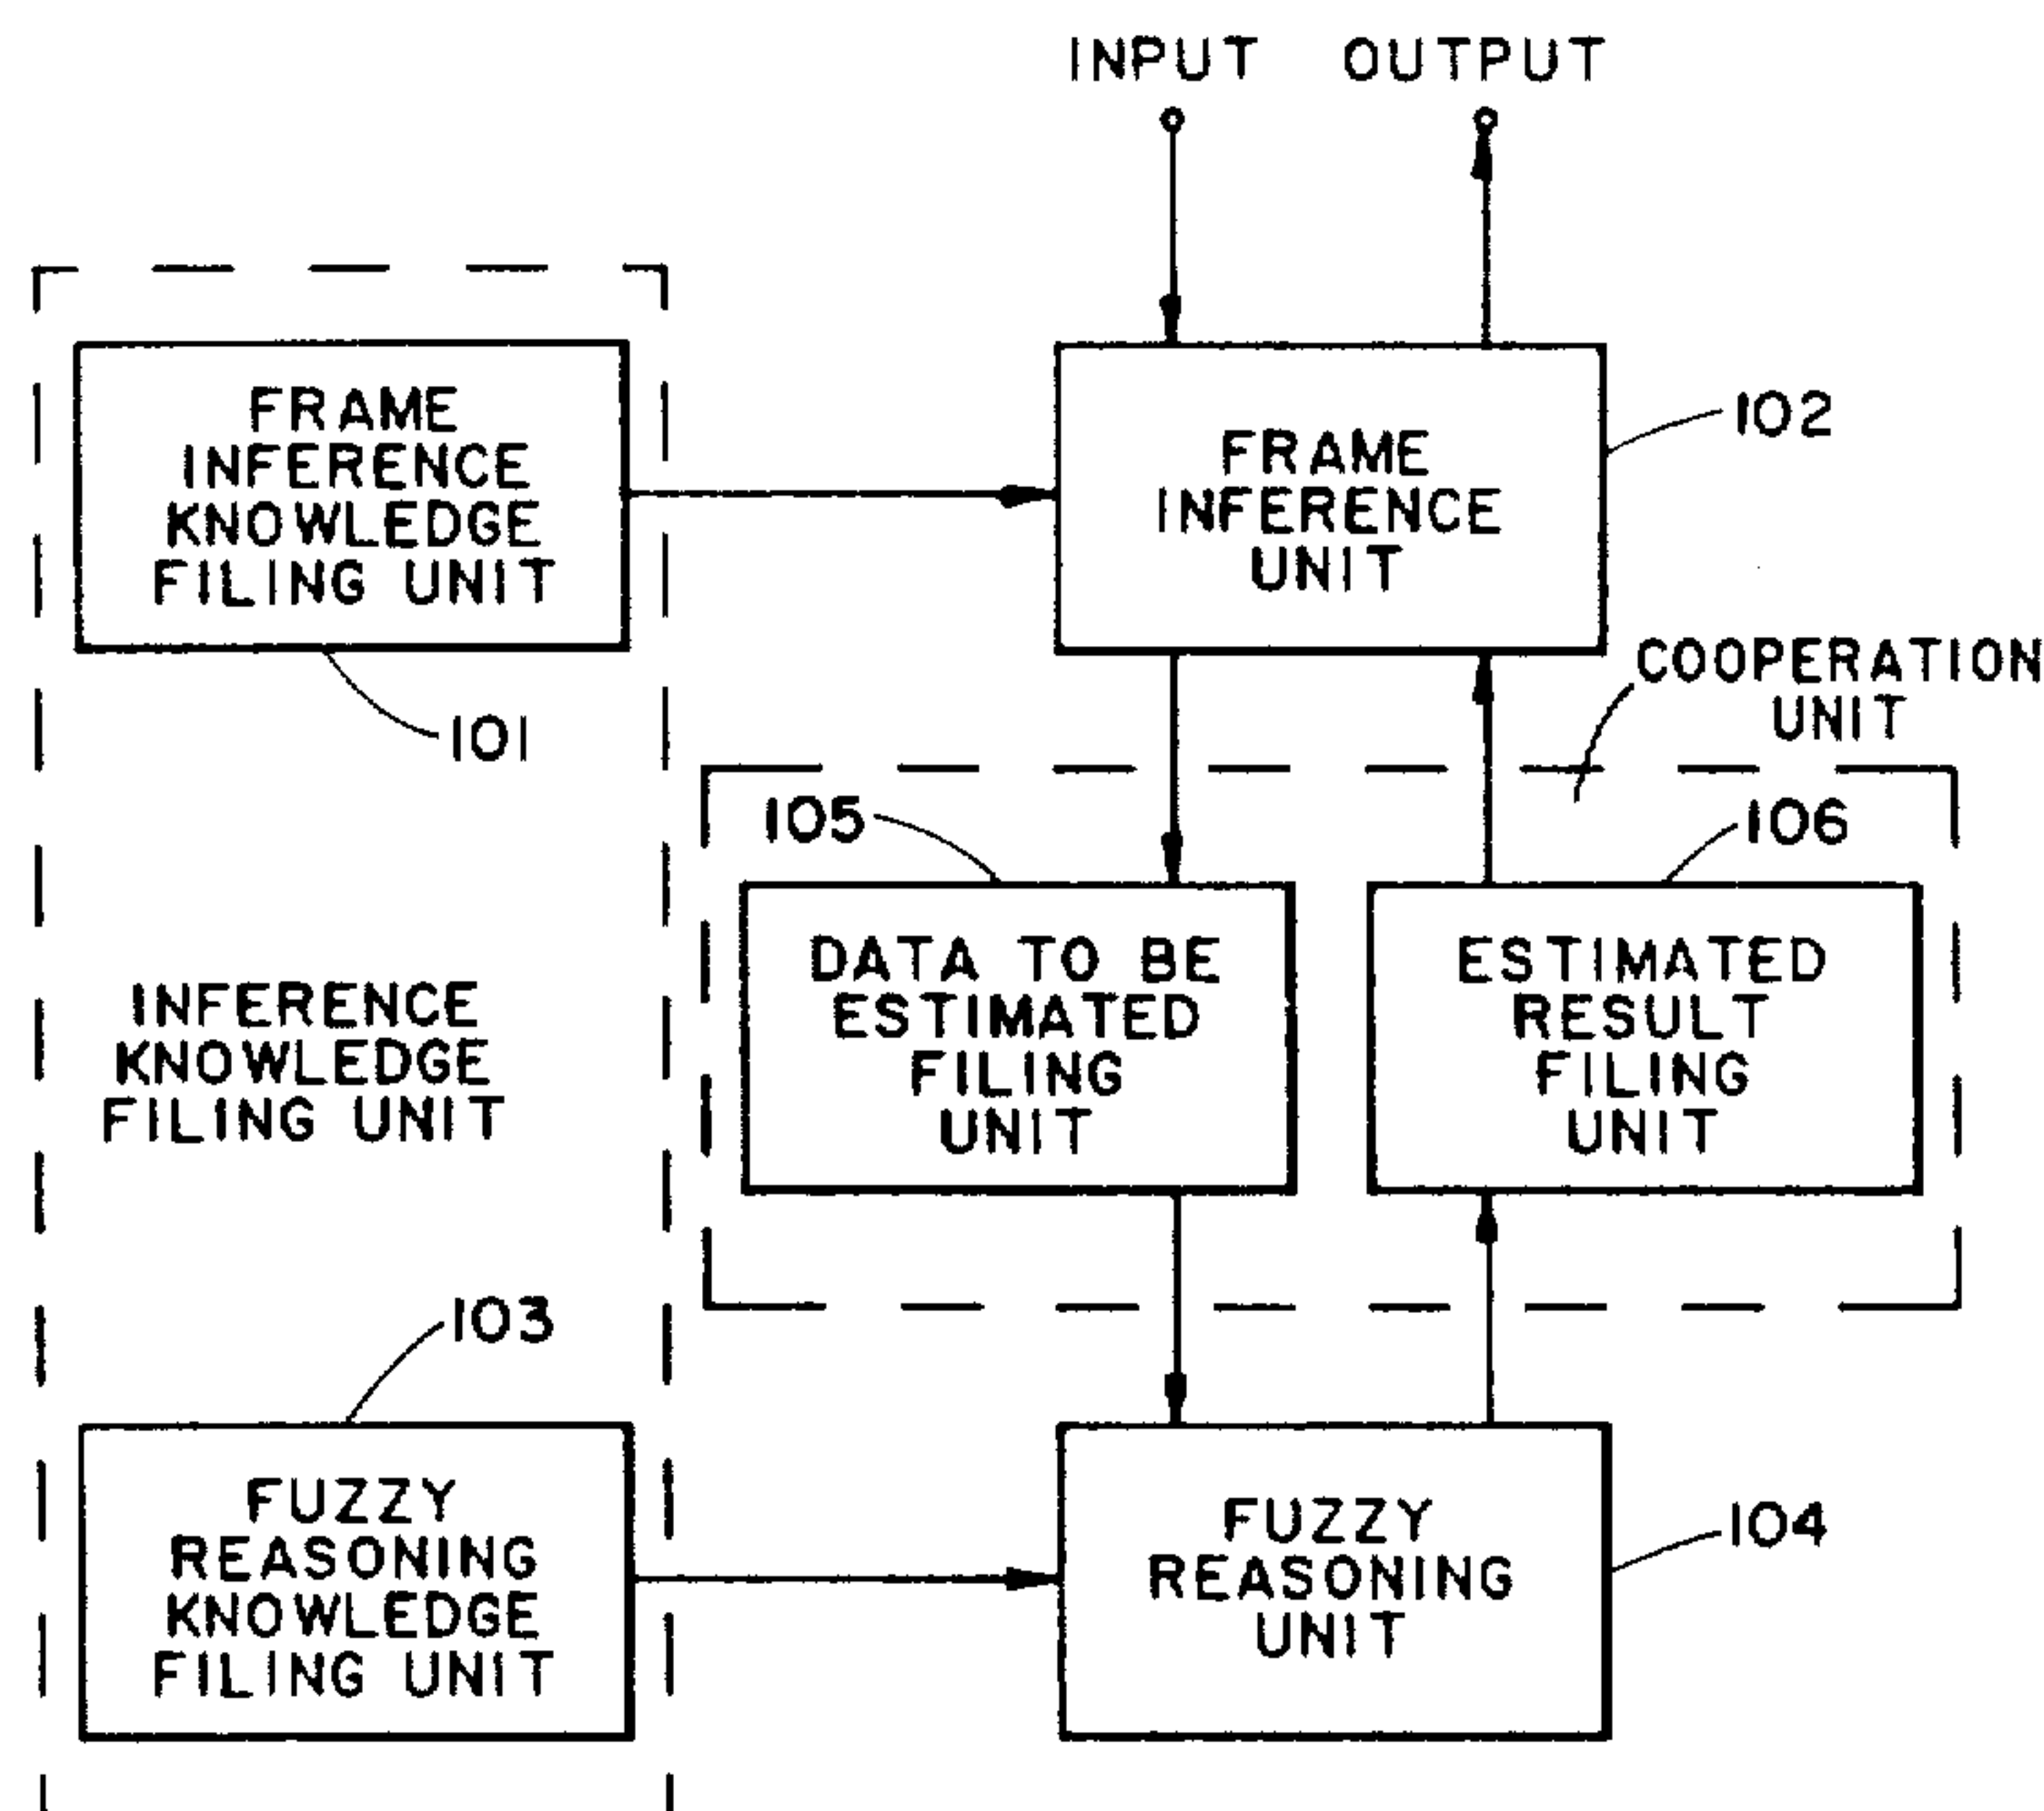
INPUT OUTPUT

FRAME INFERENCE KNOWLEDGE FILING UNIT

101

FRAME INFERENCE UNIT

102

COOPERATION UNIT

INFERENCE KNOWLEDGE FILING UNIT

105

DATA TO BE ESTIMATED FILING UNIT

106

ESTIMATED RESULT FILING UNIT

103

FUZZY REASONING KNOWLEDGE FILING UNIT

FUZZY REASONING UNIT

104